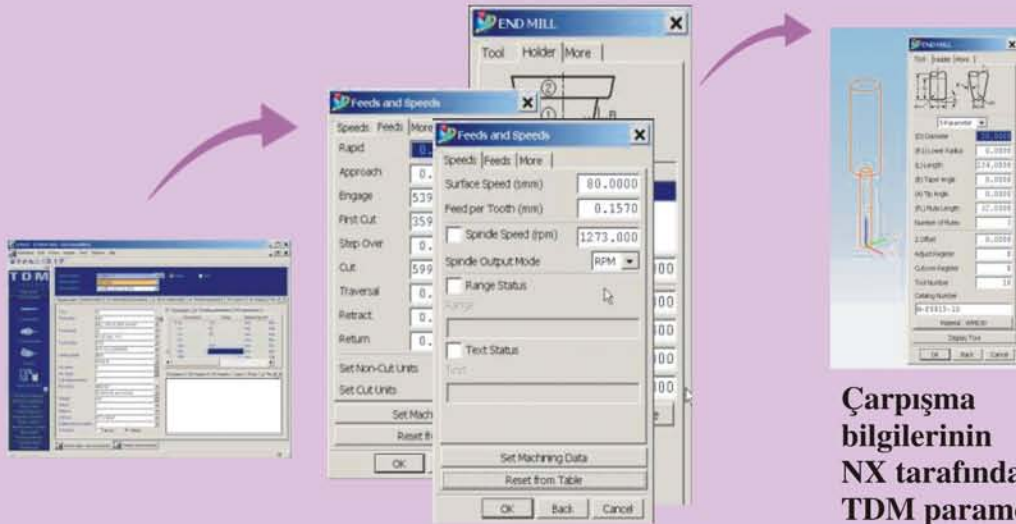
END MILL
Tool Holder More

Feeds and Speeds
Speeds Feeds More
Rapid
Approach 0.
Engage 539
First Cut 359
Step Over 0.
Cut 599
Traversal 0.
Retract 0.
Return 0.
Set Non-Cut Units
Set Cut Units
Set Mach
Reset fr
OK

Feeds and Speeds
Speeds Feeds More
Surface Speed (smm) 80.0000
Feed per Tooth (mm) 0.1570
Spindle Speed (rpm) 1273.000
Spindle Output Mode RPM
Range Status
Range
Text Status
Text
Set Machining Data
Reset from Table
OK Back Cancel

TDM

END MILL
Tool Holder More
(D) Diameter
(R1) Lower Radius 0.0000
(L) Length 174.0000
(B) Taper Angle 0.0000
(A) Tip Angle 0.0000
(FL) Flute Length 37.0000
Number of Flutes
Z-Offset 0.0000
Adjust Register
Cutcom Register
Tool Number
Catalog Number
Material
Display Tool
OK Back Cancel

Çarpışma bilgilerinin NX tarafında TDM parame